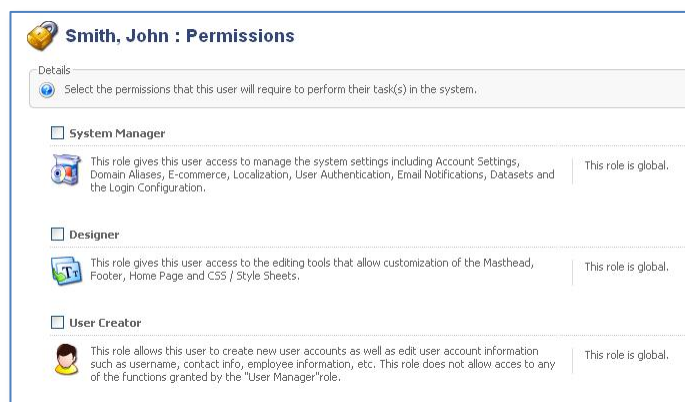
Smith, John : Permissions

Details

Select the permissions that this user will require to perform their task(s) in the system.

System Manager

This role gives this user access to manage the system settings including Account Settings, Domain Aliases, E-commerce, Localization, User Authentication, Email Notifications, Datasets and the Login Configuration.

This role is global.

Designer

This role gives this user access to the editing tools that allow customization of the Masthead, Footer, Home Page and CSS / Style Sheets.

This role is global.

User Creator

This role allows this user to create new user accounts as well as edit user account information such as username, contact info, employee information, etc. This role does not allow acces to any of the functions granted by the "User Manager"role.

This role is global.